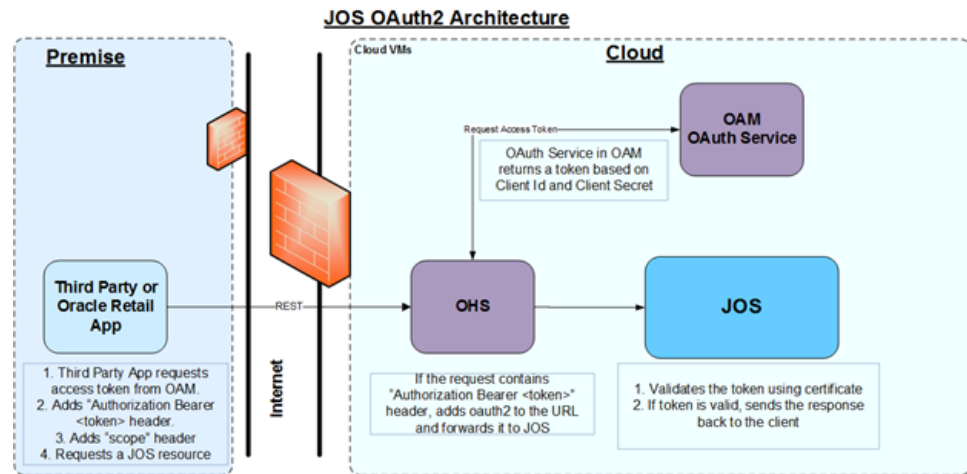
JOS OAuth2 Architecture

Premise

Cloud VMs

Cloud

Request Access Token

OAM OAuth Service

OAuth Service in OAM returns a token based on Client Id and Client Secret

Third Party or Oracle Retail App

REST

OHS

JOS

Internet

1. Third Party App requests access token from OAM.
2. Adds "Authorization Bearer <token> header.
3. Adds "scope" header
4. Requests a JOS resource

If the request contains "Authorization Bearer <token>" header, adds oauth2 to the URL and forwards it to JOS

1. Validates the token using certificate
2. If token is valid, sends the response back to the client